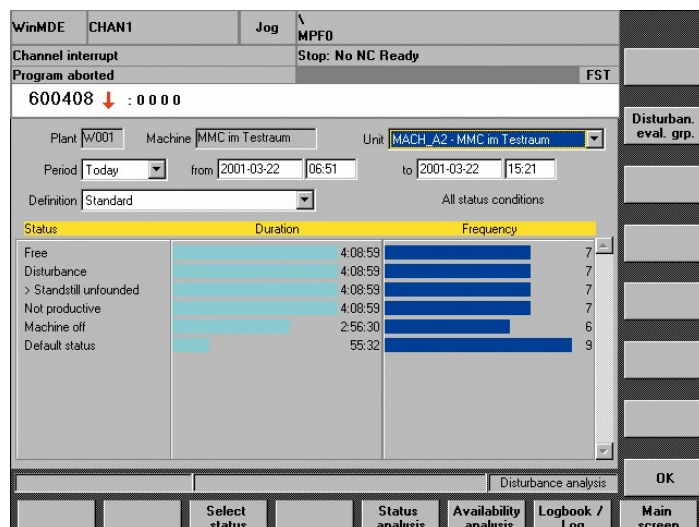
WinMDE | CHAN1 | Jog | \ MPF0

Channel interrupt | Stop: No NC Ready

Program aborted | FST

600408 ↓ : 0 0 0 0

Plant W001 Machine MMC im Testraum Unit MACH_A2 - MMC im Testraum

Period Today from 2001-03-22 06:51 to 2001-03-22 15:21

Definition Standard All status conditions

| Status | Duration | Frequency |
|---|---|---|
| Free | 4:08:59 | 7 |
| Disturbance | 4:08:59 | 7 |
| > Standstill unfounded | 4:08:59 | 7 |
| Not productive | 4:08:59 | 7 |
| Machine off | 2:56:30 | 6 |
| Default status | 55:32 | 9 |

Disturbance analysis

Disturban. eval. grp.

OK

Select status | Status analysis | Availability analysis | Logbook / Log | Main screen